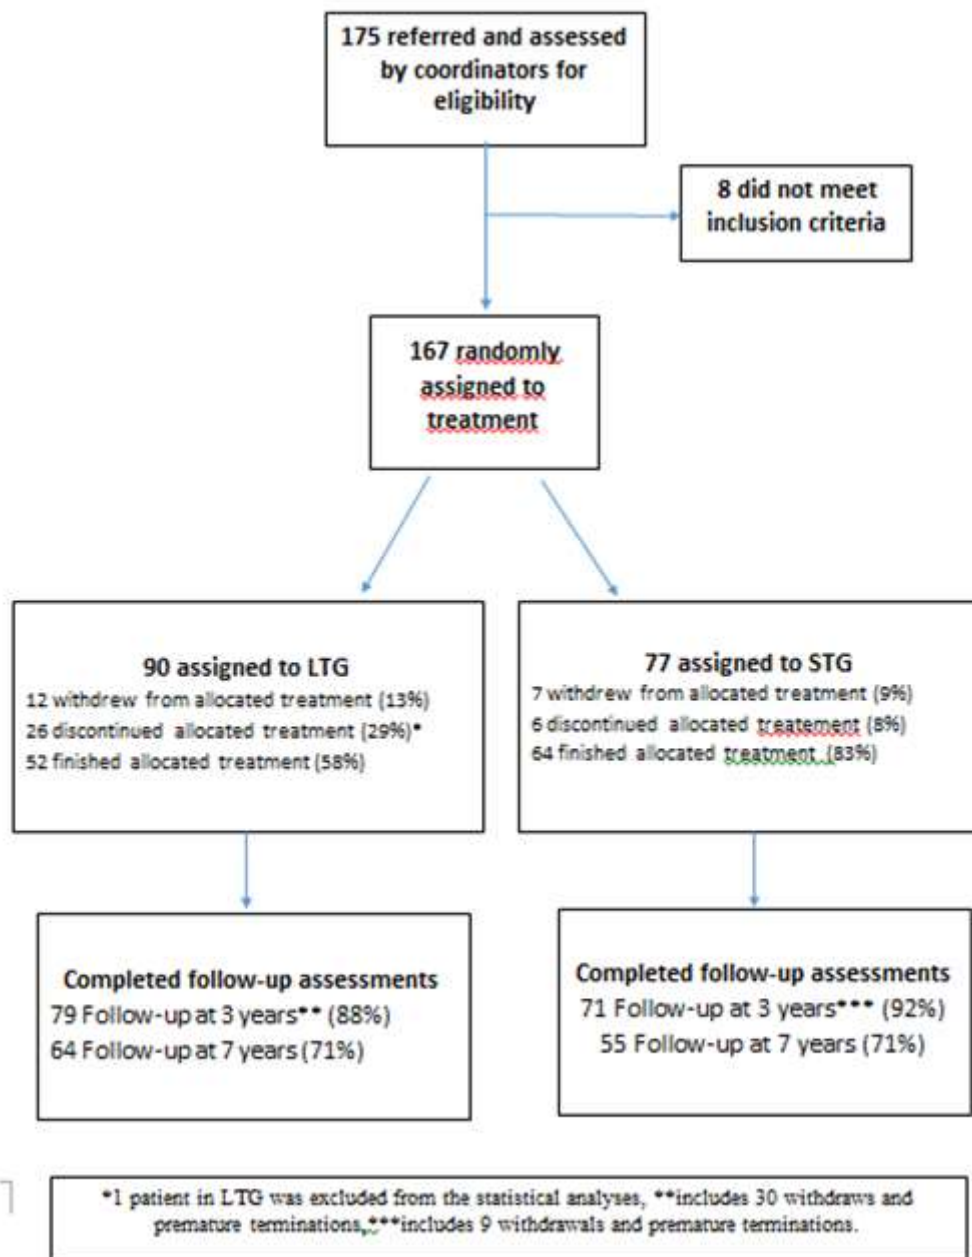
175 referred and assessed by coordinators for eligibility

8 did not meet inclusion criteria

167 randomly assigned to treatment

90 assigned to LTG
12 withdrew from allocated treatment (13%)
26 discontinued allocated treatment (29%)*
52 finished allocated treatment (58%)

77 assigned to STG
7 withdrew from allocated treatment (9%)
6 discontinued allocated treatement (8%)
64 finished allocated treatment (83%)

Completed follow-up assessments
79 Follow-up at 3 years** (88%)
64 Follow-up at 7 years (71%)

Completed follow-up assessments
71 Follow-up at 3 years*** (92%)
55 Follow-up at 7 years (71%)

*1 patient in LTG was excluded from the statistical analyses, **includes 30 withdraws and premature terminations, ***includes 9 withdrawals and premature terminations.